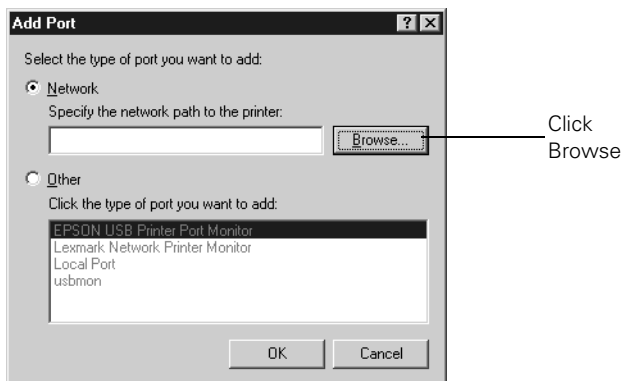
Add Port ? X

Select the type of port you want to add:

Network

Specify the network path to the printer:

Browse...

Click Browse

Other

Click the type of port you want to add:

EPSON USB Printer Port Monitor
Lexmark Network Printer Monitor
Local Port
usbmon

OK Cancel